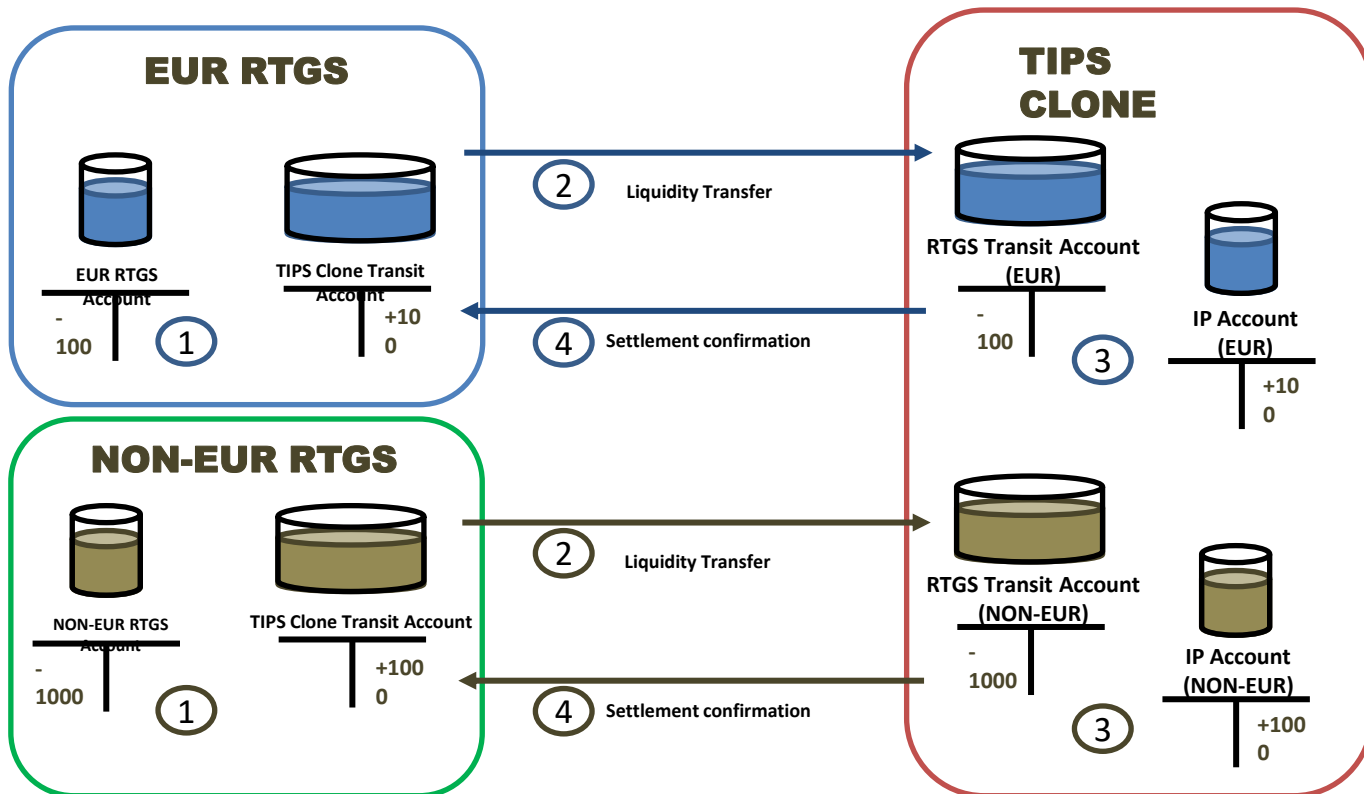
EUR RTGS

EUR RTGS Account

- 100

1

TIPS Clone Transit Account

+10 0

2 Liquidity Transfer

4 Settlement confirmation

TIPS CLONE

RTGS Transit Account (EUR)

- 100

3

IP Account (EUR)

+10 0

NON-EUR RTGS

NON-EUR RTGS Account

- 1000

1

TIPS Clone Transit Account

+100 0

2 Liquidity Transfer

4 Settlement confirmation

RTGS Transit Account (NON-EUR)

- 1000

3

IP Account (NON-EUR)

+100 0